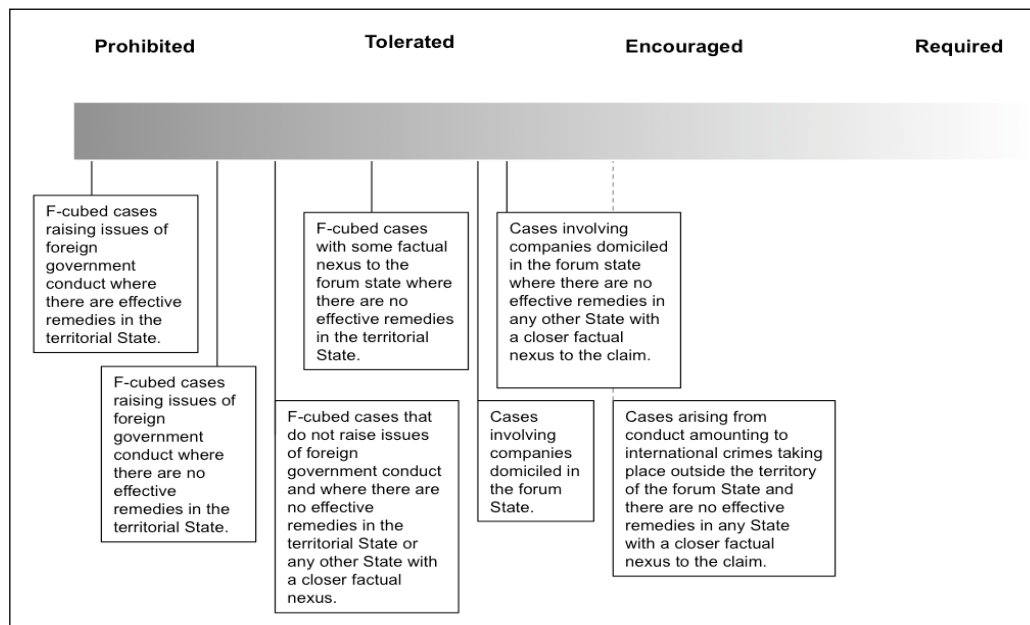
Prohibited

Tolerated

Encouraged

Required

F-cubed cases raising issues of foreign government conduct where there are effective remedies in the territorial State.

F-cubed cases raising issues of foreign government conduct where there are no effective remedies in the territorial State.

F-cubed cases that do not raise issues of foreign government conduct and where there are no effective remedies in the territorial State or any other State with a closer factual nexus.

F-cubed cases with some factual nexus to the forum state where there are no effective remedies in the territorial State.

Cases involving companies domiciled in the forum State.

Cases involving companies domiciled in the forum state where there are no effective remedies in any other State with a closer factual nexus to the claim.

Cases arising from conduct amounting to international crimes taking place outside the territory of the forum State and there are no effective remedies in any State with a closer factual nexus to the claim.